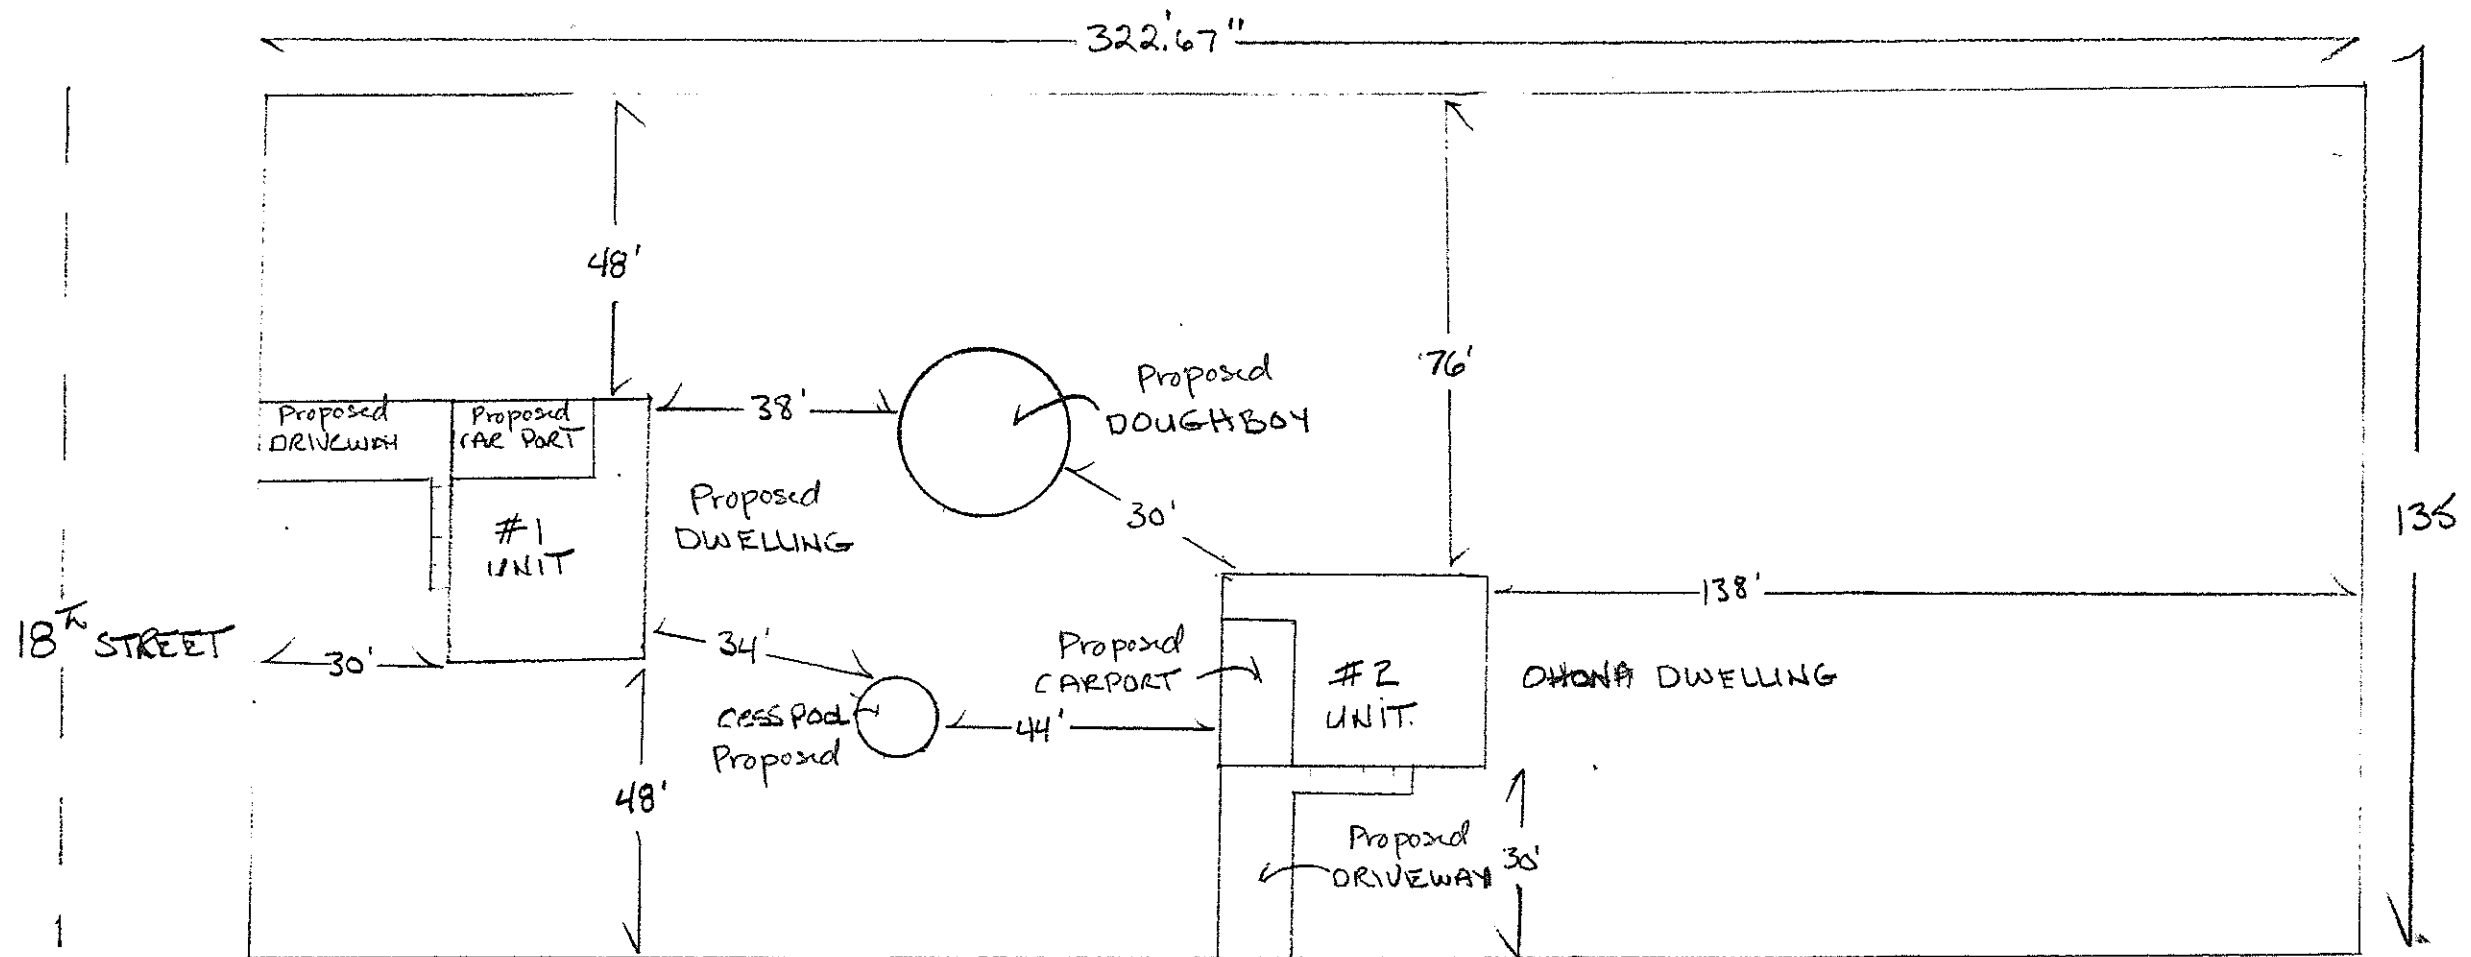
322.'67"

48'

'76'

Proposed DOUGHBOY

38'

Proposed DRIVEWAY

Proposed CAR PORT

#1 UNIT

Proposed DWELLING

30'

135

138'

18th STREET

30'

34'

Proposed CARPORT

#2 UNIT

OHONA DWELLING

cess Pool Proposed

44'

48'

Proposed DRIVEWAY

30'